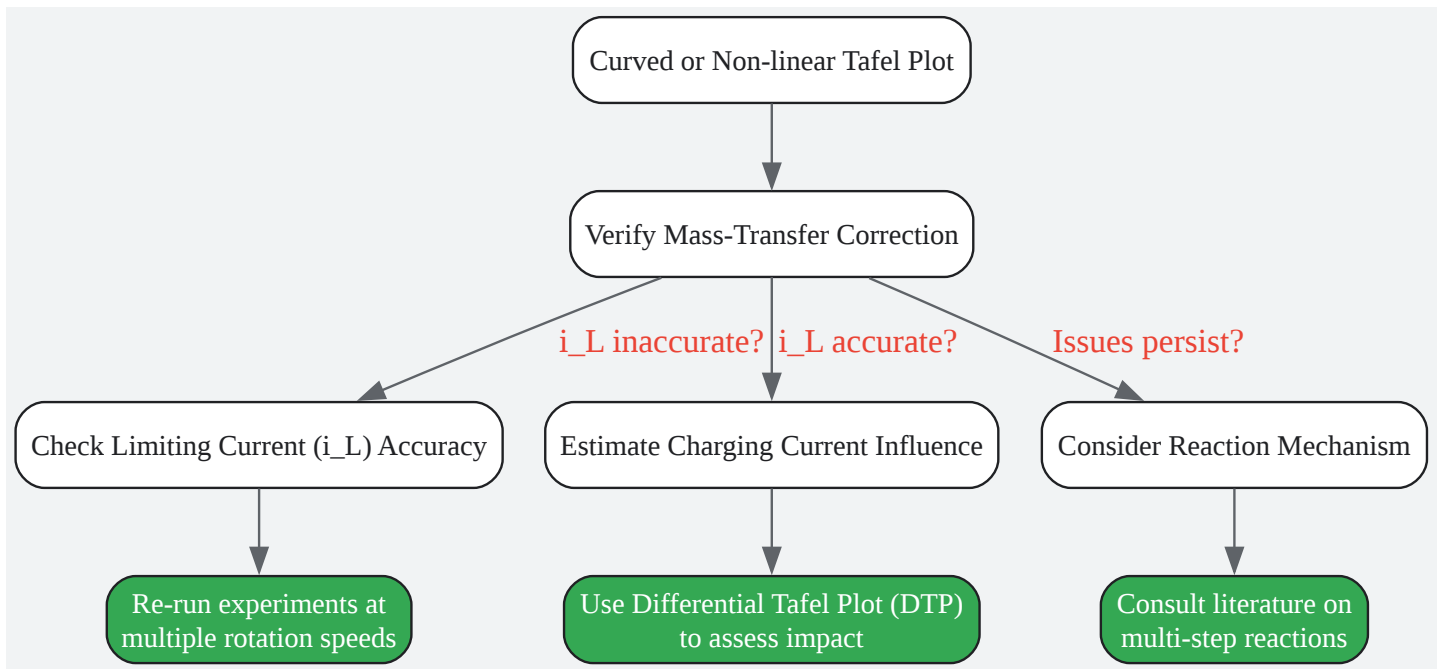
Curved or Non-linear Tafel Plot

Verify Mass-Transfer Correction

i_L inaccurate?

i_L accurate?

Issues persist?

Check Limiting Current (i_L) Accuracy

Estimate Charging Current Influence

Consider Reaction Mechanism

Re-run experiments at multiple rotation speeds

Use Differential Tafel Plot (DTP) to assess impact

Consult literature on multi-step reactions